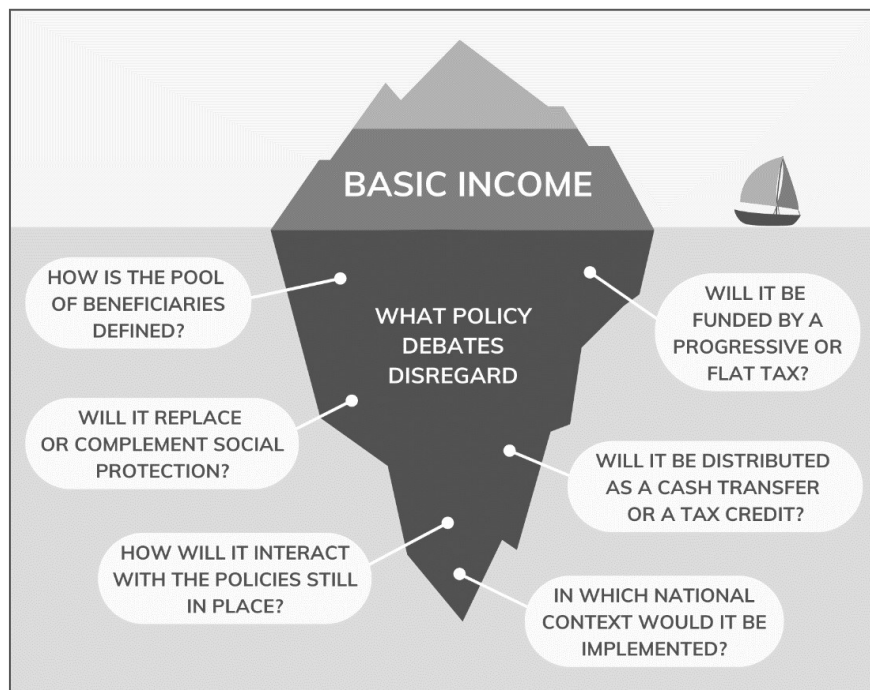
BASIC INCOME

WHAT POLICY DEBATES DISREGARD

HOW IS THE POOL OF BENEFICIARIES DEFINED?

WILL IT BE FUNDED BY A PROGRESSIVE OR FLAT TAX?

WILL IT REPLACE OR COMPLEMENT SOCIAL PROTECTION?

WILL IT BE DISTRIBUTED AS A CASH TRANSFER OR A TAX CREDIT?

HOW WILL IT INTERACT WITH THE POLICIES STILL IN PLACE?

IN WHICH NATIONAL CONTEXT WOULD IT BE IMPLEMENTED?